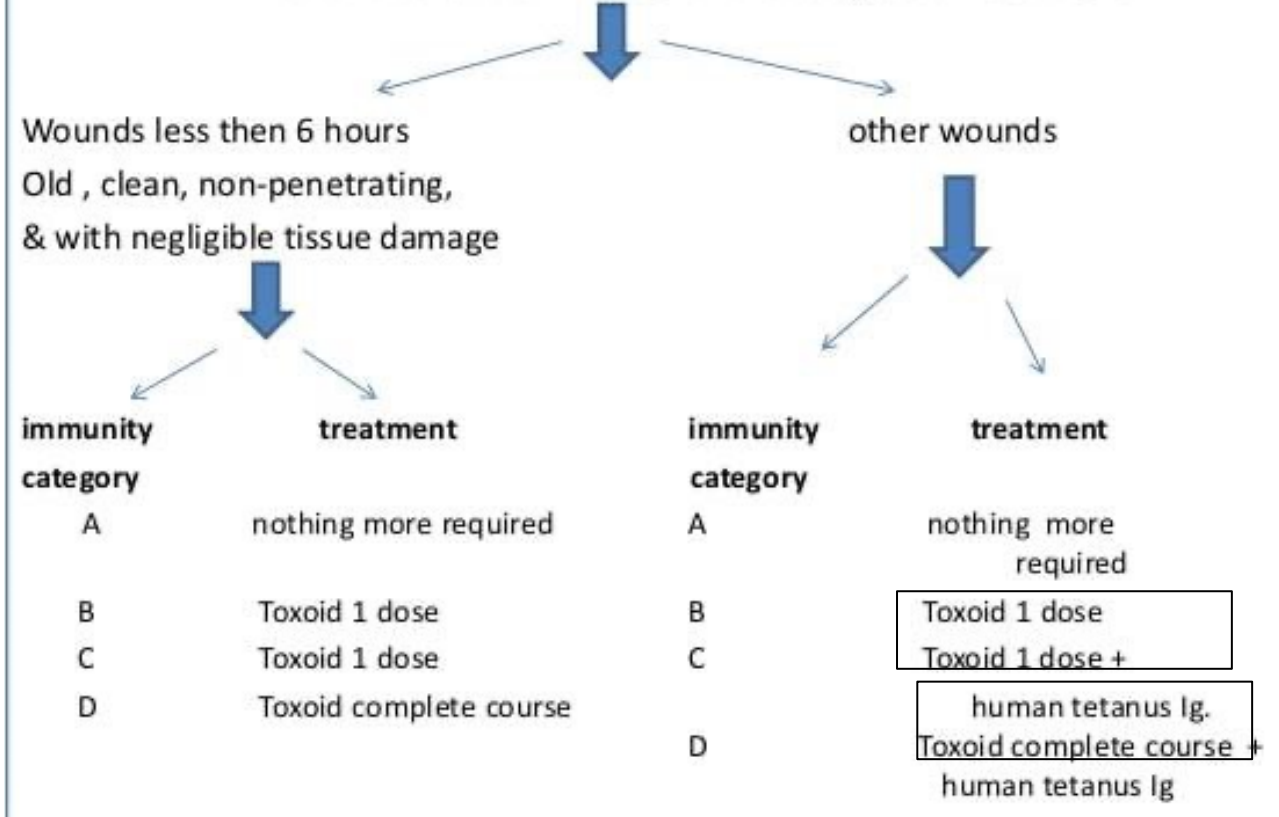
Wounds less then 6 hours
Old , clean, non-penetrating,
& with negligible tissue damage

other wounds

| immunity category | treatment |
|---|---|
| A | nothing more required |
| B | Toxoid 1 dose |
| C | Toxoid 1 dose |
| D | Toxoid complete course |

| immunity category | treatment |
|---|---|
| A | nothing more required |
| B | Toxoid 1 dose |
| C | Toxoid 1 dose + human tetanus Ig. |
| D | Toxoid complete course + human tetanus Ig |